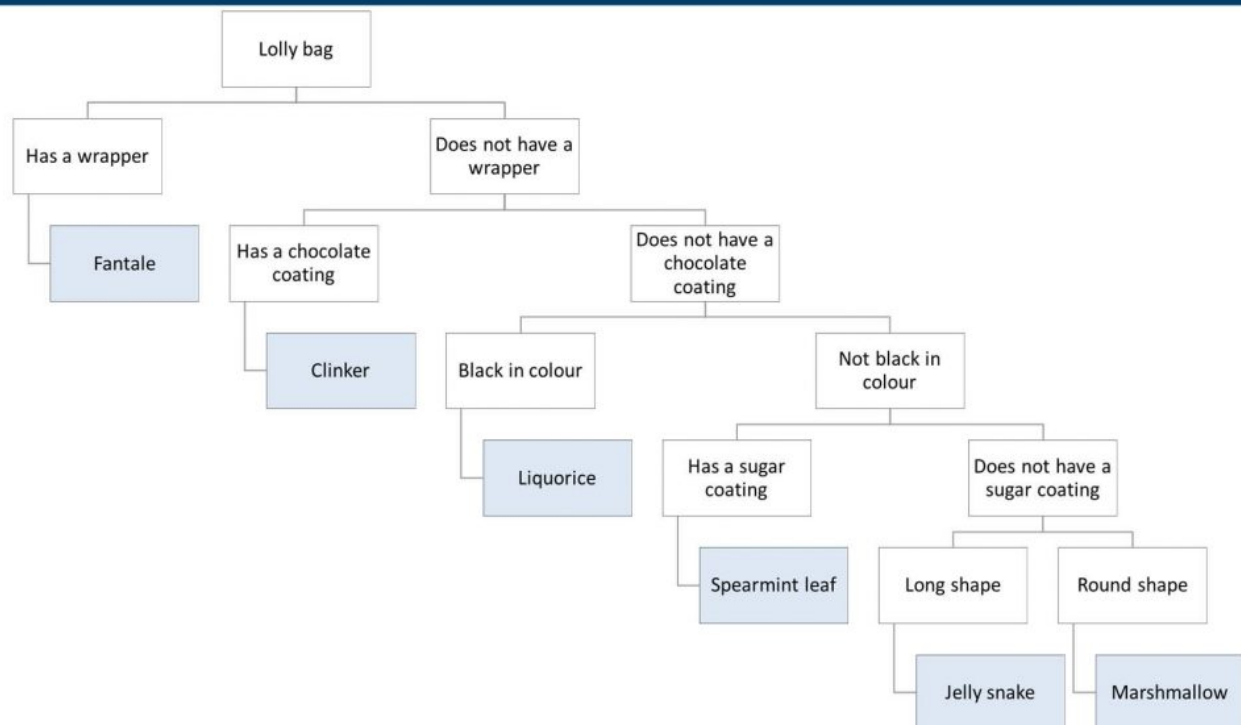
Lolly bag

Has a wrapper

Does not have a wrapper

Fantale

Has a chocolate coating

Does not have a chocolate coating

Clinker

Black in colour

Not black in colour

Liquorice

Has a sugar coating

Does not have a sugar coating

Spearmint leaf

Long shape

Round shape

Jelly snake

Marshmallow